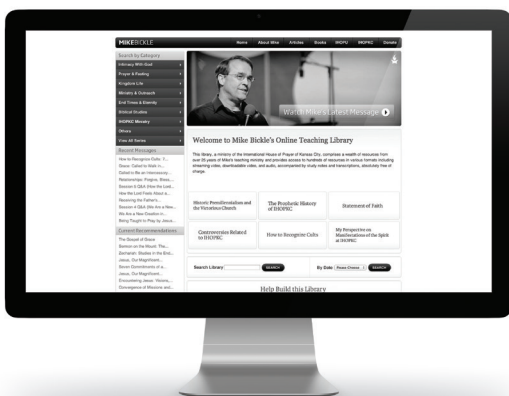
MIKEBICKLE

Home About Mike Articles Books IHOPU IHOPKC Donate

Search by Category

Intimacy With God

Prayer & Fasting

Kingdom Life

Ministry & Outreach

End Times & Eternity

Biblical Studies

IHOPKC Ministry

Others

View All Series

Recent Messages

How to Recognize Cults: 1...

Seven: Called to Walk in...

Called to Be an Intercessory...

Relationships: Forgive, Bless...

Session 6 Q&A (How the Lord...

How the Lord Feels About a...

Receiving the Father's...

Session 4 Q&A (We Are a New...

We Are a New Creation in...

Being Taught to Pray by Jesus...

Current Recommendations

The Gospel of Grace

Sermon on the Mount: The...

Zechariah: Studies in the End...

Jesus, Our Magnificent...

Seven Commitments of a...

Jesus, Our Magnificent...

Encountering Jesus: Visions,...

Convergence of Missions and...

Watch Mike's Latest Message

Welcome to Mike Bickle's Online Teaching Library

This library, a ministry of the International House of Prayer of Kansas City, comprises a wealth of resources from over 35 years of Mike's teaching ministry and provides access to hundreds of resources in various formats including streaming video, downloadable video, and audio, accompanied by study notes and transcriptions, absolutely free of charge.

Historic Premillennialism and the Victorious Church

The Prophetic History of IHOPKC

Statement of Faith

Controversies Related to IHOPKC

How to Recognize Cults

My Perspective on Manifestations of the Spirit at IHOPKC

Search Library SEARCH

By Date Please Choose SEARCH

Help Build this Library